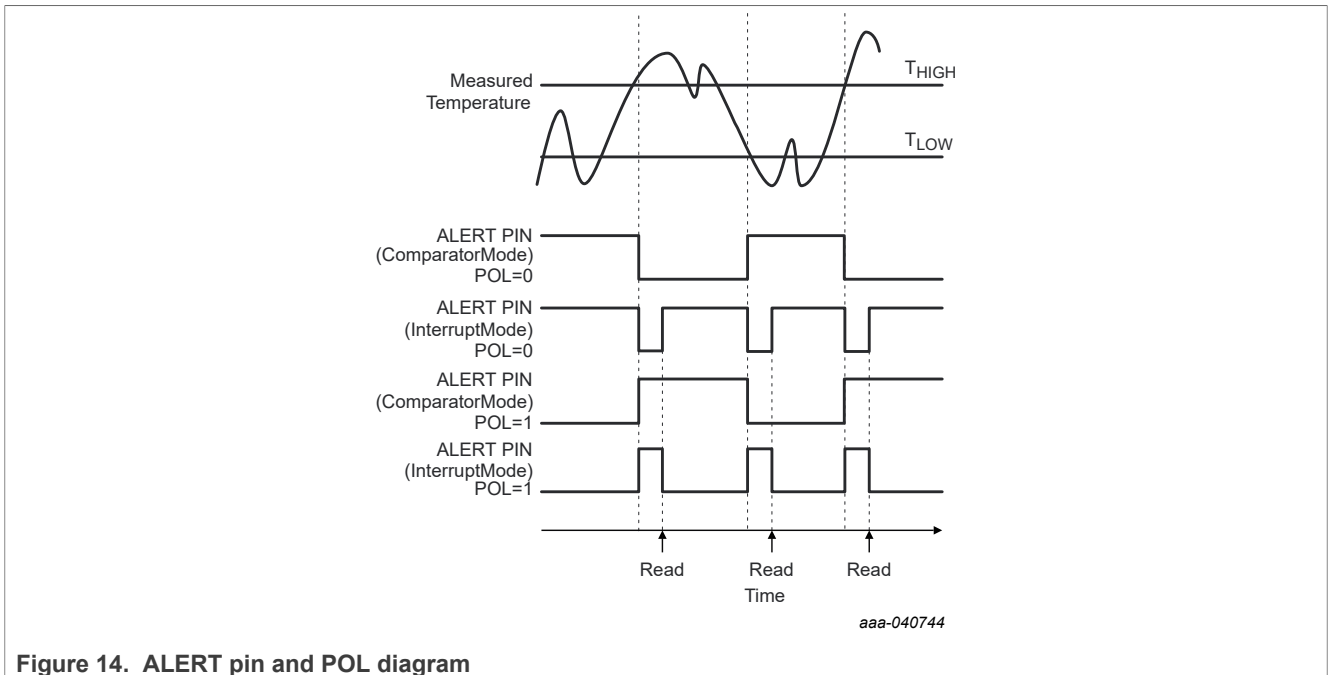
Measured Temperature

$T_{HIGH}$

$T_{LOW}$

ALERT PIN (ComparatorMode) POL=0

ALERT PIN (InterruptMode) POL=0

ALERT PIN (ComparatorMode) POL=1

ALERT PIN (InterruptMode) POL=1

Read

Read

Read

Time

aaa-040744

Figure 14. ALERT pin and POL diagram